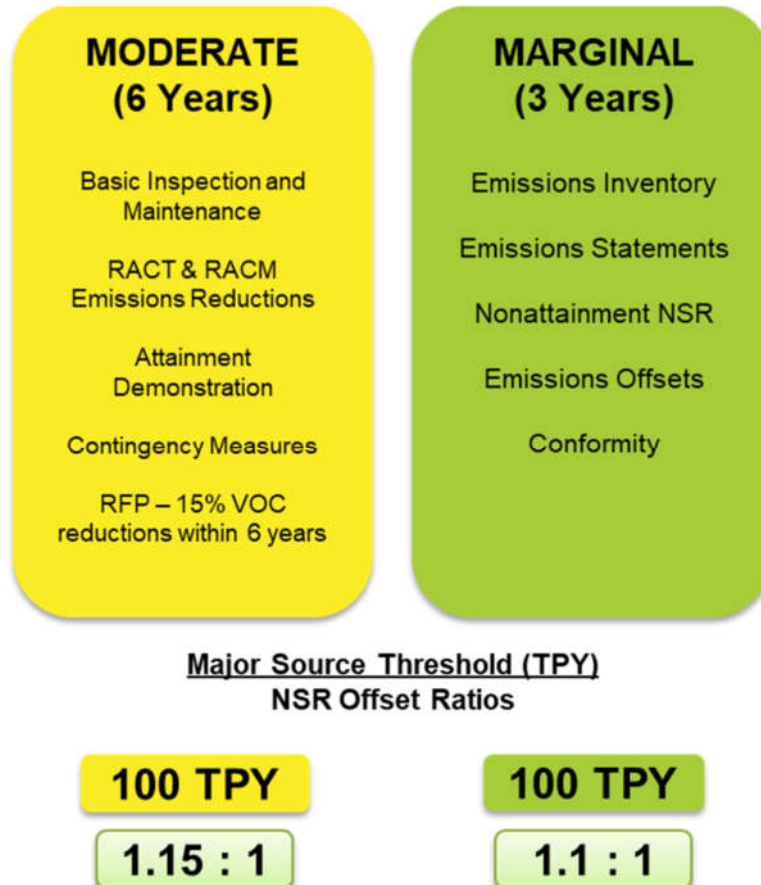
MODERATE
(6 Years)

Basic Inspection and Maintenance

RACT & RACM Emissions Reductions

Attainment Demonstration

Contingency Measures

RFP – 15% VOC reductions within 6 years

MARGINAL
(3 Years)

Emissions Inventory

Emissions Statements

Nonattainment NSR

Emissions Offsets

Conformity

Major Source Threshold (TPY)
NSR Offset Ratios

100 TPY

1.15 : 1

100 TPY

1.1 : 1